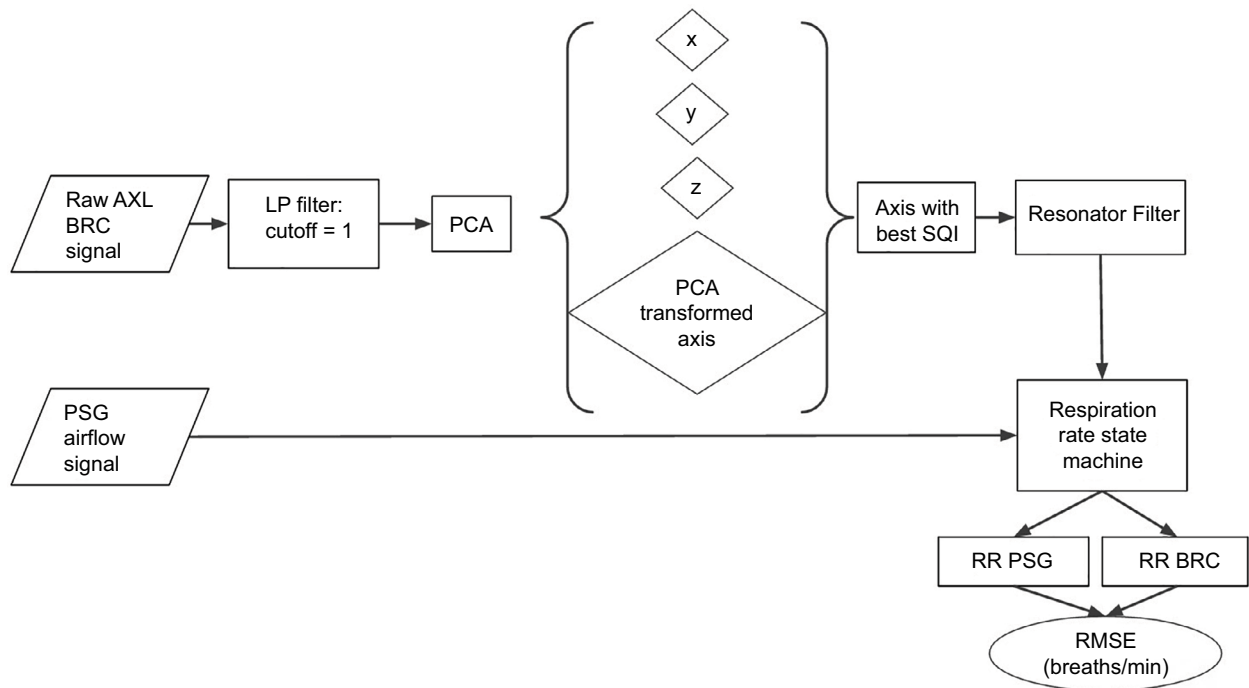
Raw AXL BRC signal

LP filter: cutoff = 1

PCA

x

y

z

PCA transformed axis

Axis with best SQI

Resonator Filter

PSG airflow signal

Respiration rate state machine

RR PSG

RR BRC

RMSE (breaths/min)